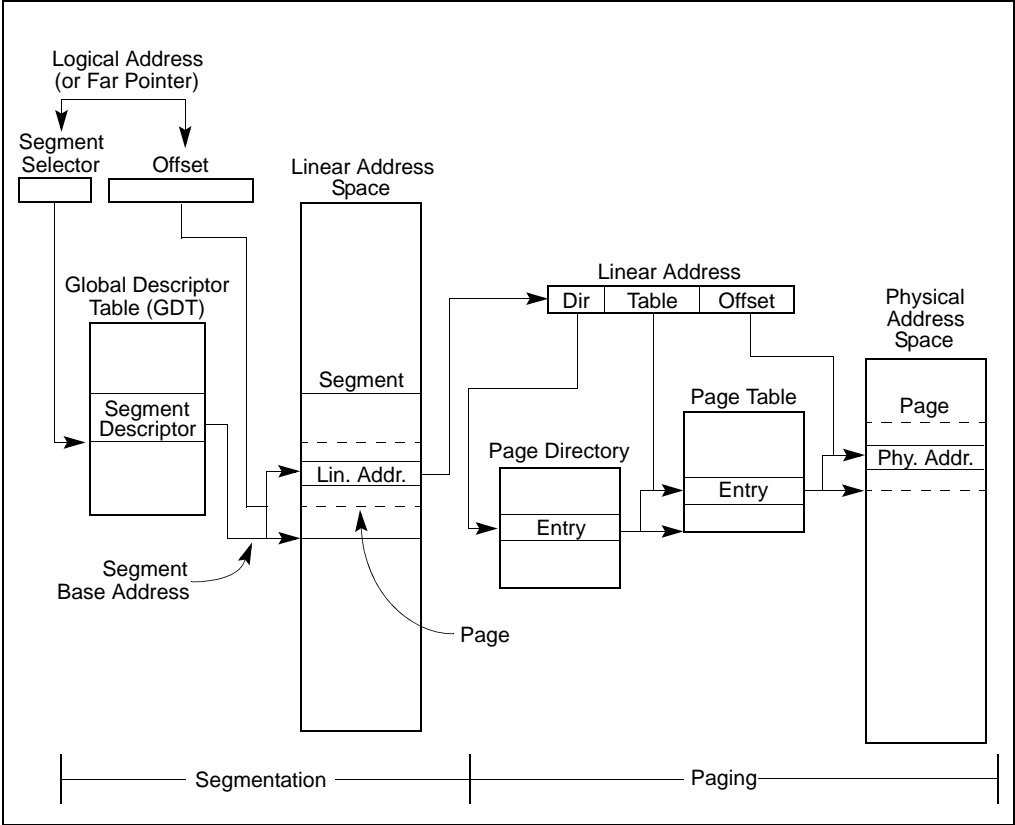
Logical Address
(or Far Pointer)

Segment
Selector

Offset

Linear Address
Space

Global Descriptor
Table (GDT)

Segment
Descriptor

Segment

Lin. Addr.

Segment
Base Address

Page

Linear Address

| Dir | Table | Offset |
|---|---|---|

Page Directory

Entry

Page Table

Entry

Physical
Address
Space

Page

Phy. Addr.

Segmentation

Paging